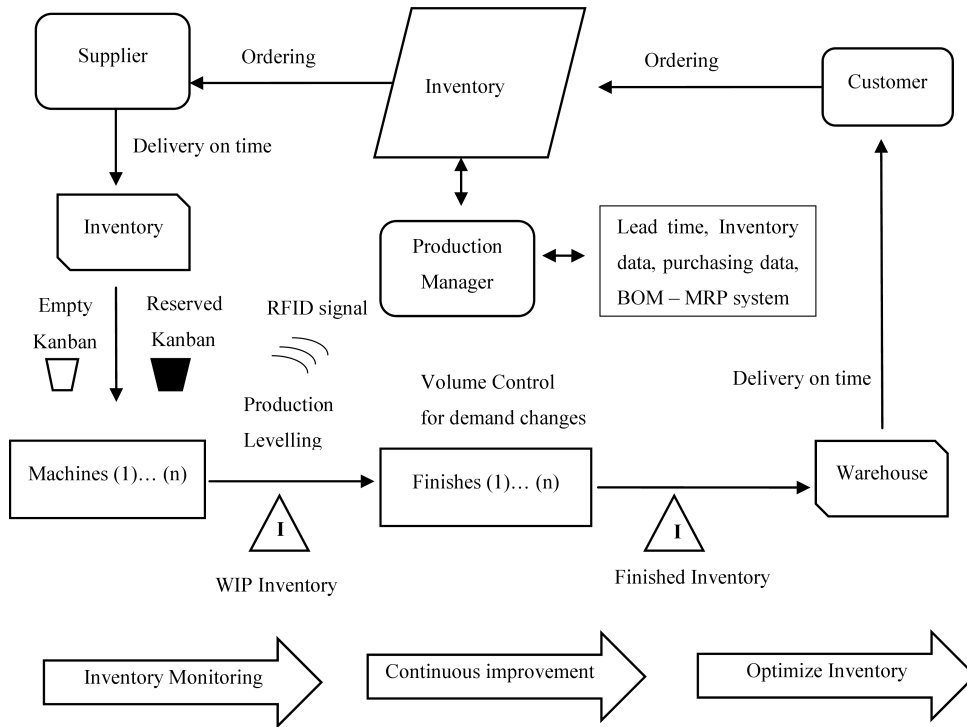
Supplier

Ordering

Inventory

Ordering

Customer

Delivery on time

Inventory

Production Manager

Lead time, Inventory data, purchasing data, BOM – MRP system

Empty Kanban

Reserved Kanban

RFID signal

Volume Control for demand changes

Delivery on time

Production Levelling

Machines (1)… (n)

Finishes (1)… (n)

Warehouse

I

I

WIP Inventory

Finished Inventory

Inventory Monitoring

Continuous improvement

Optimize Inventory